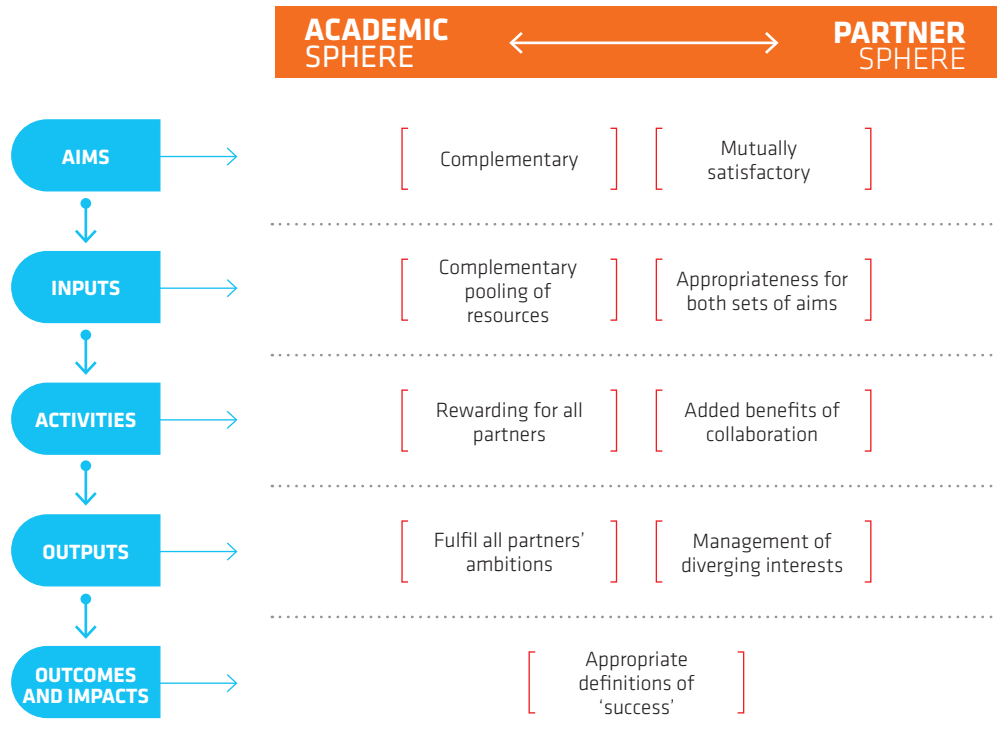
ACADEMIC SPHERE

PARTNER SPHERE

AIMS

Complementary

Mutually satisfactory

INPUTS

Complementary pooling of resources

Appropriateness for both sets of aims

ACTIVITIES

Rewarding for all partners

Added benefits of collaboration

OUTPUTS

Fulfil all partners' ambitions

Management of diverging interests

OUTCOMES AND IMPACTS

Appropriate definitions of 'success'